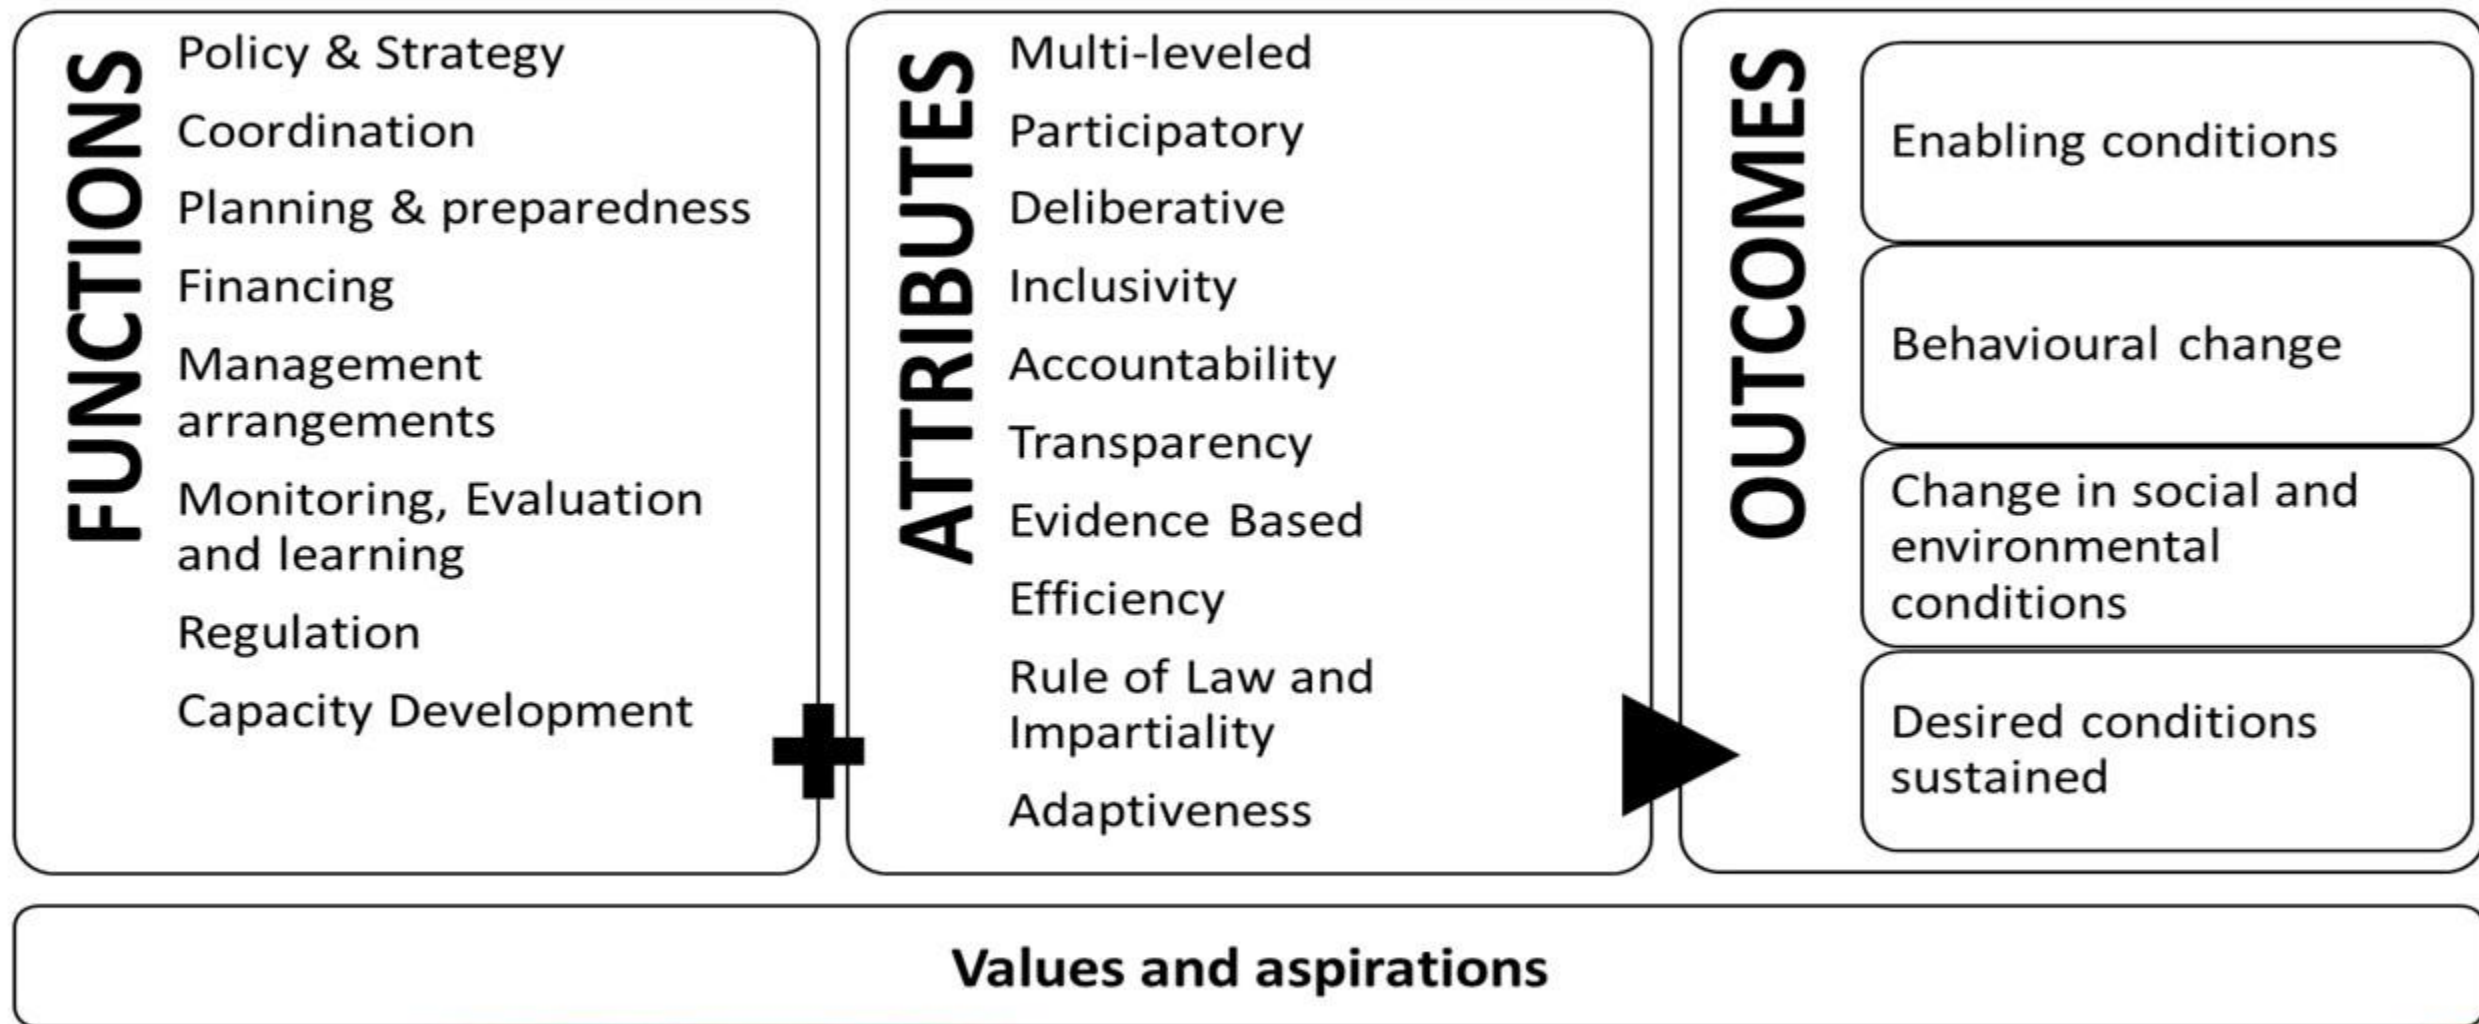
FUNCTIONS

Policy & Strategy
Coordination
Planning & preparedness
Financing
Management arrangements
Monitoring, Evaluation and learning
Regulation
Capacity Development

ATTRIBUTES

Multi-leveled
Participatory
Deliberative
Inclusivity
Accountability
Transparency
Evidence Based
Efficiency
Rule of Law and Impartiality
Adaptiveness

OUTCOMES

Enabling conditions
Behavioural change
Change in social and environmental conditions
Desired conditions sustained

Values and aspirations